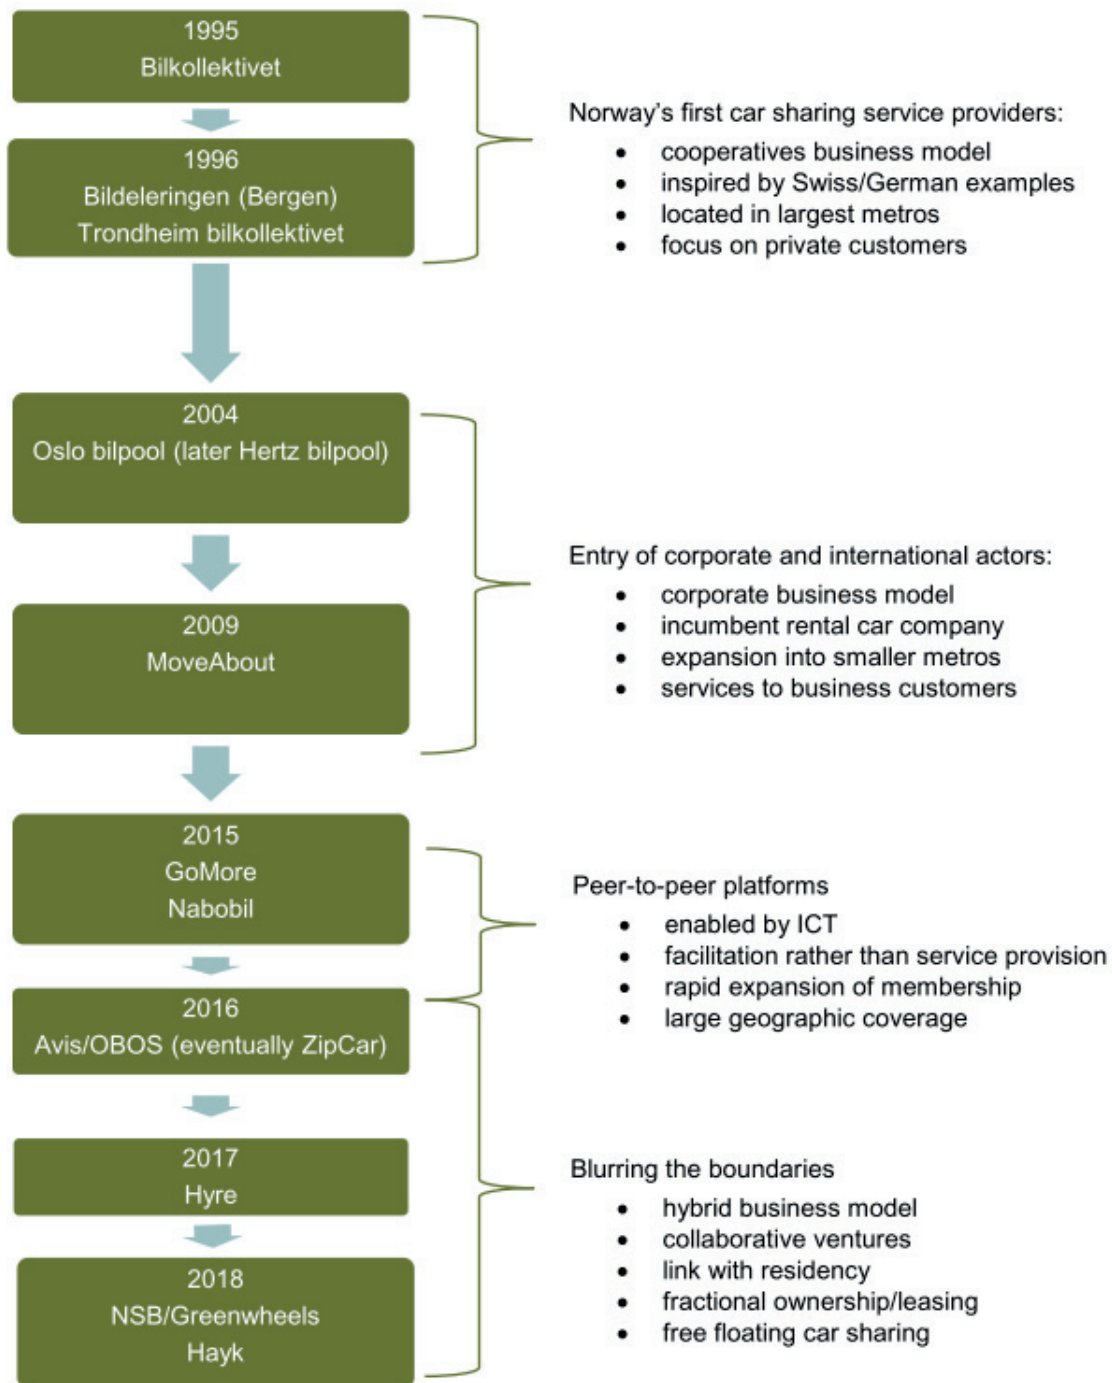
1995
Bilkollektivet

1996
Bildeleringen (Bergen)
Trondheim bilkollektivet

Norway's first car sharing service providers:
- cooperatives business model
- inspired by Swiss/German examples
- located in largest metros
- focus on private customers

2004
Oslo bilpool (later Hertz bilpool)

2009
MoveAbout

Entry of corporate and international actors:
- corporate business model
- incumbent rental car company
- expansion into smaller metros
- services to business customers

2015
GoMore
Nabobil

2016
Avis/OBOS (eventually ZipCar)

2017
Hyre

2018
NSB/Greenwheels
Hayk

Peer-to-peer platforms
- enabled by ICT
- facilitation rather than service provision
- rapid expansion of membership
- large geographic coverage

Blurring the boundaries
- hybrid business model
- collaborative ventures
- link with residency
- fractional ownership/leasing
- free floating car sharing